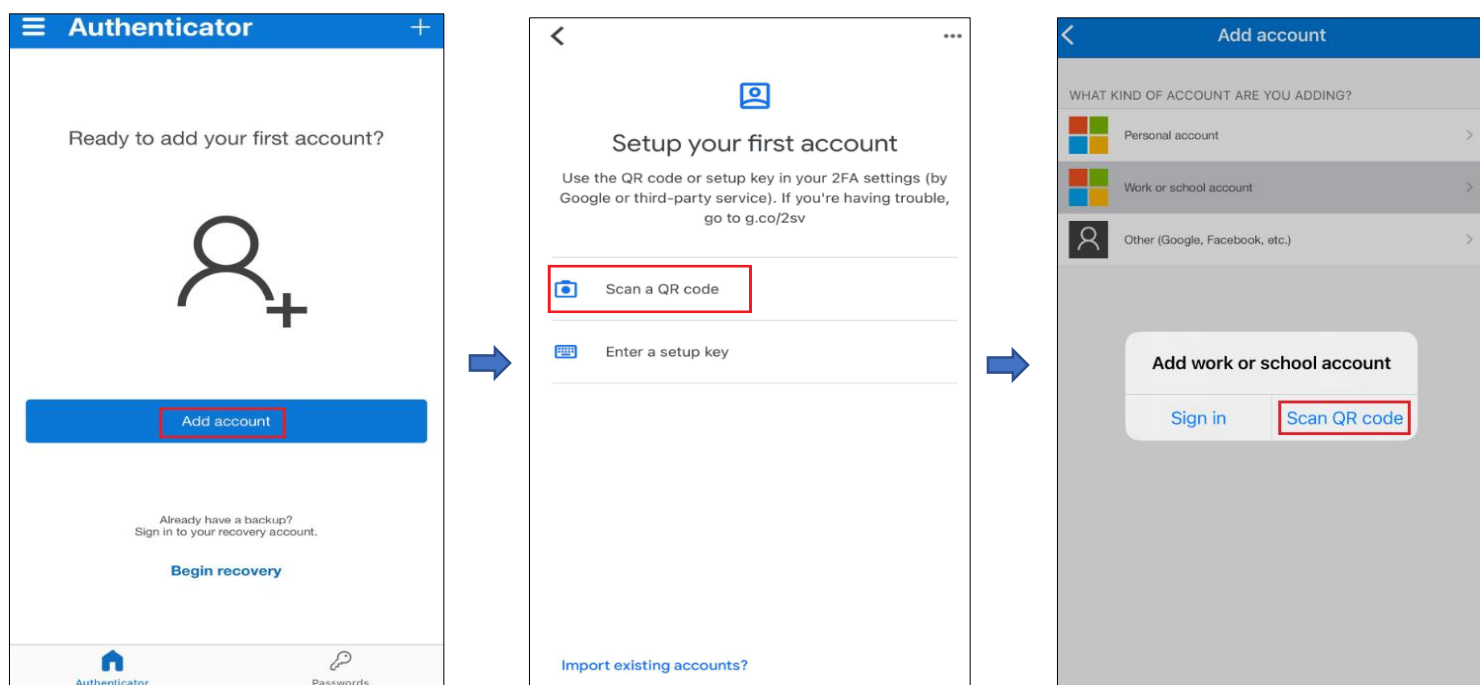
Authenticator

Ready to add your first account?

Add account

Already have a backup?
Sign in to your recovery account.

Begin recovery

Authenticator

Passwords

Setup your first account

Use the QR code or setup key in your 2FA settings (by Google or third-party service). If you're having trouble, go to g.co/2sv

Scan a QR code

Enter a setup key

Import existing accounts?

Add account

WHAT KIND OF ACCOUNT ARE YOU ADDING?

Personal account

Work or school account

Other (Google, Facebook, etc.)

Add work or school account

Sign in

Scan QR code